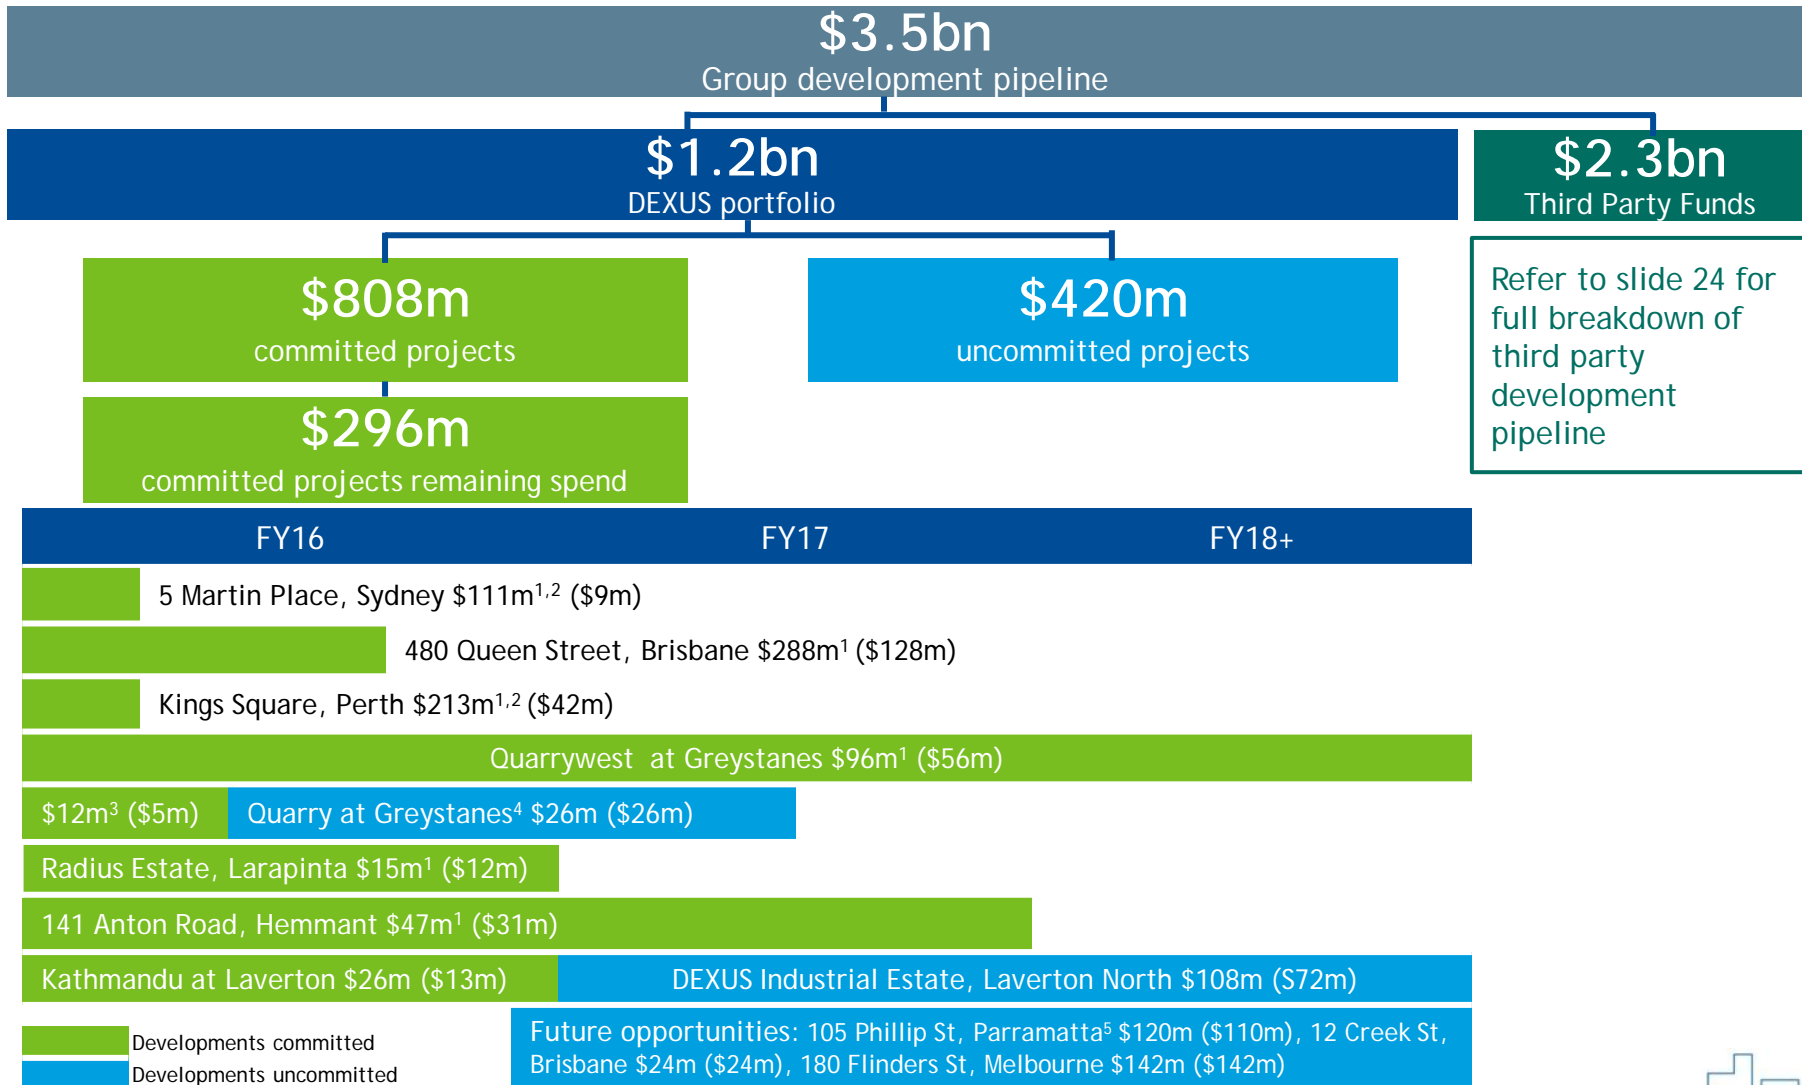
$3.5bn
Group development pipeline

$1.2bn
DEXUS portfolio

$2.3bn
Third Party Funds

$808m
committed projects

$420m
uncommitted projects

Refer to slide 24 for full breakdown of third party development pipeline

$296m
committed projects remaining spend

FY16 FY17 FY18+

5 Martin Place, Sydney $111m$^{1,2}$ ($9m)

480 Queen Street, Brisbane $288m$^{1}$ ($128m)

Kings Square, Perth $213m$^{1,2}$ ($42m)

Quarrywest at Greystanes $96m$^{1}$ ($56m)

$12m$^{3}$ ($5m) Quarry at Greystanes$^{4}$ $26m ($26m)

Radius Estate, Larapinta $15m$^{1}$ ($12m)

141 Anton Road, Hemmant $47m$^{1}$ ($31m)

Kathmandu at Laverton $26m ($13m) DEXUS Industrial Estate, Laverton North $108m ($72m)

Developments committed
Developments uncommitted

Future opportunities: 105 Phillip St, Parramatta$^{5}$ $120m ($110m), 12 Creek St, Brisbane $24m ($24m), 180 Flinders St, Melbourne $142m ($142m)